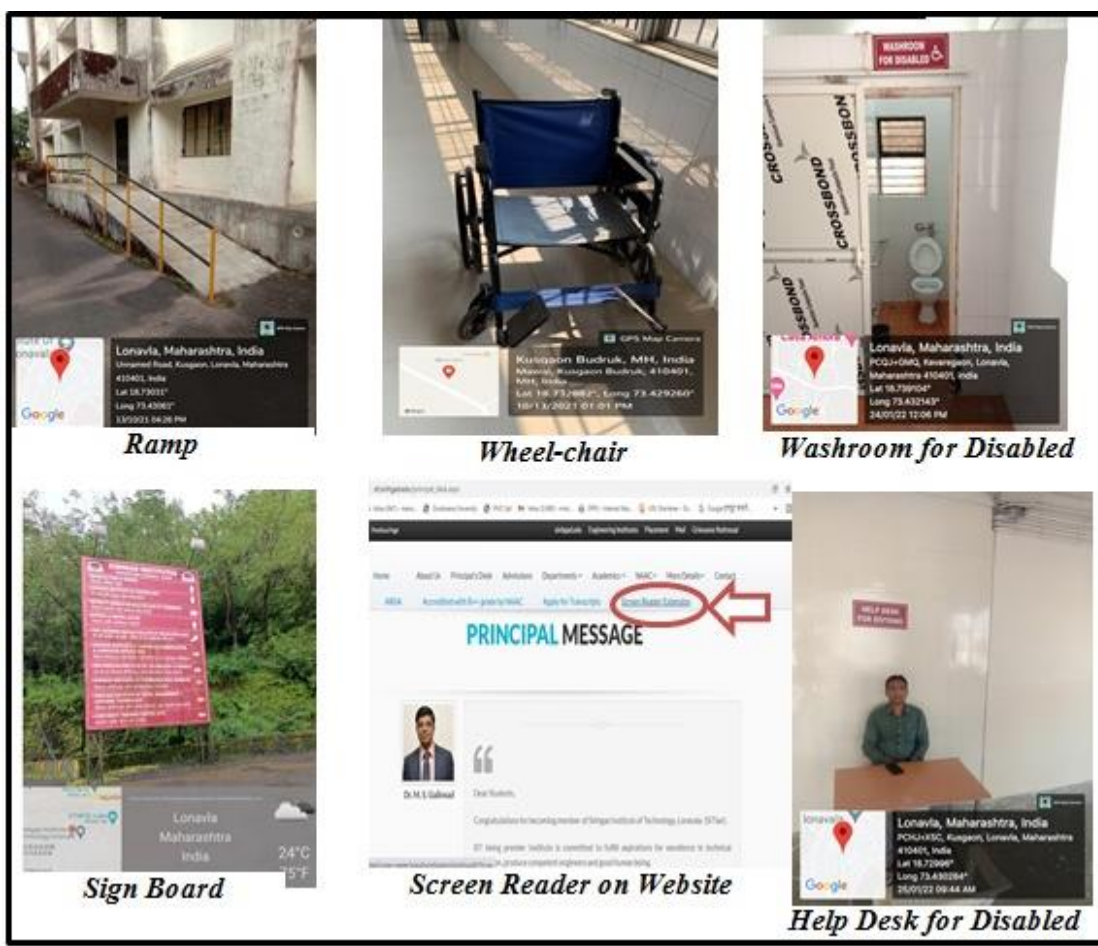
Lonavla, Maharashtra, India
Unnamed Road, Kusgaon, Lonavla, Maharashtra 410401, India
Lat 18.73031°
Long 73.43061°
13/10/21 04:26 PM
Google

Ramp

GPS Map Camera
Kusgaon Budruk, MH, India
Mawal, Kusgaon Budruk, 410401, MH, India
Lat 18.732682°, Long 73.429260°
18/11/2021 01:01 PM

Wheel-chair

WASHROOM FOR DISABLED
CROSSBOND
CROSSBOND
Lonavla, Maharashtra, India
PCQJ+GMQ, Kevaregaon, Lonavla, Maharashtra 410401, India
Lat 18.739104°
Long 73.432143°
24/01/22 12:06 PM
Google

Washroom for Disabled

Lonavla
Maharashtra
India
24°C
75°F

Sign Board

Home About Us Principal's Desk Admissions Departments Academics NAAC More Details Contact
Accredited with B++ grade by NAAC Apply for Transcripts Screen Reader Extension
PRINCIPAL MESSAGE
Dr. M. S. Gaikwad
Dear Students,
Congratulations for becoming member of Sinhgad Institute of Technology, Lonavala (SITan).
SIT being premier Institute is committed to fulfill aspirations for excellence in technical ... produce competent engineers and good human being.

Screen Reader on Website

HELP DESK FOR DIVYANG
Lonavla, Maharashtra, India
PCHJ+X5C, Kusgaon, Lonavla, Maharashtra 410401, India
Lat 18.72996°
Long 73.430284°
25/01/22 09:44 AM
Google

Help Desk for Disabled